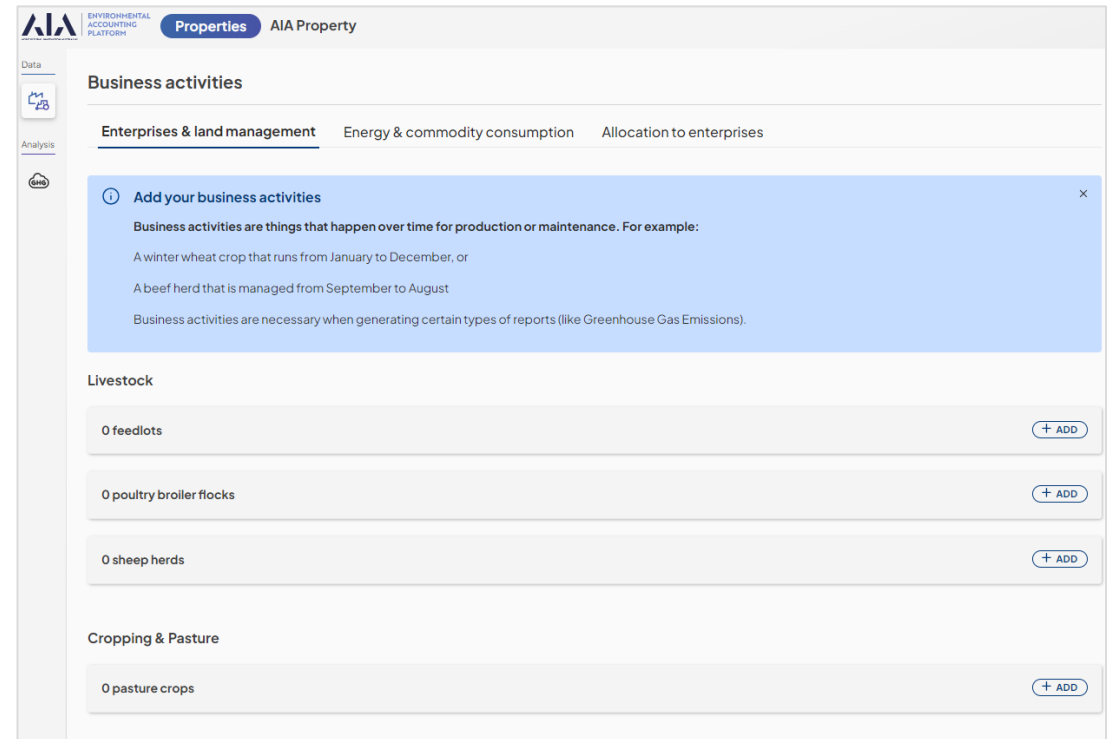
AIA ENVIRONMENTAL ACCOUNTING PLATFORM Properties AIA Property

Data

Analysis

GHG

Business activities

Enterprises & land management Energy & commodity consumption Allocation to enterprises

Add your business activities

Business activities are things that happen over time for production or maintenance. For example:

A winter wheat crop that runs from January to December, or

A beef herd that is managed from September to August

Business activities are necessary when generating certain types of reports (like Greenhouse Gas Emissions).

×

Livestock

0 feedlots + ADD

0 poultry broiler flocks + ADD

0 sheep herds + ADD

Cropping & Pasture

0 pasture crops + ADD